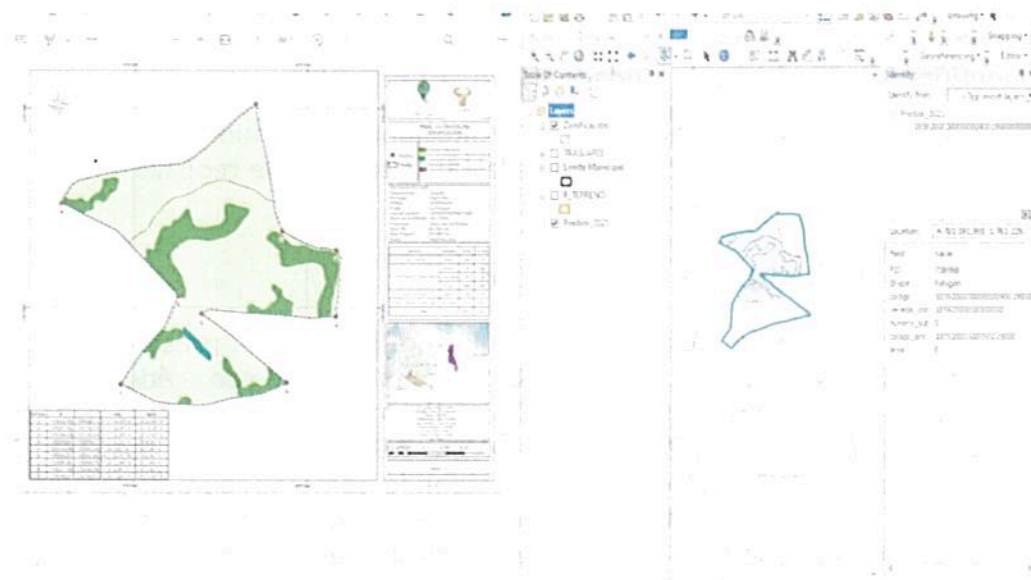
Table Of Contents

Layers

Certificacion

TRAILLARES

Limite Municipal

A_TERRENO

Predios_2021

Identify

Identify from:

Location:

Field

Value

FID

Shape

Polygon

Georeferencing

Editor

Snapping